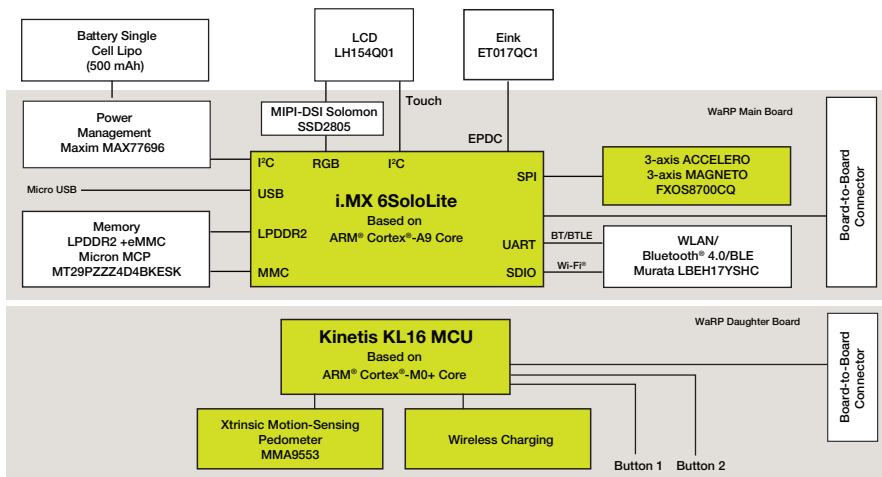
Battery Single Cell Lipo (500 mAh)

LCD LH154Q01

Eink ET017QC1

Touch

WaRP Main Board

Power Management Maxim MAX77696

MIPI-DSI Solomon SSD2805

EPDC

$I^2C$

RGB

$I^2C$

SPI

3-axis ACCELERO 3-axis MAGNETO FXOS8700CQ

Micro USB

USB

i.MX 6SoloLite

Based on ARM® Cortex®-A9 Core

Board-to-Board Connector

Memory LPDDR2 +eMMC Micron MCP MT29PZZZ4D4BKESK

LPDDR2

UART

BT/BTLE

WLAN/ Bluetooth® 4.0/BLE Murata LBEH17YSHC

MMC

SDIO

Wi-Fi®

WaRP Daughter Board

Kinetis KL16 MCU

Based on ARM® Cortex®-M0+ Core

Board-to-Board Connector

Xtrinsic Motion-Sensing Pedometer MMA9553

Wireless Charging

Button 1

Button 2